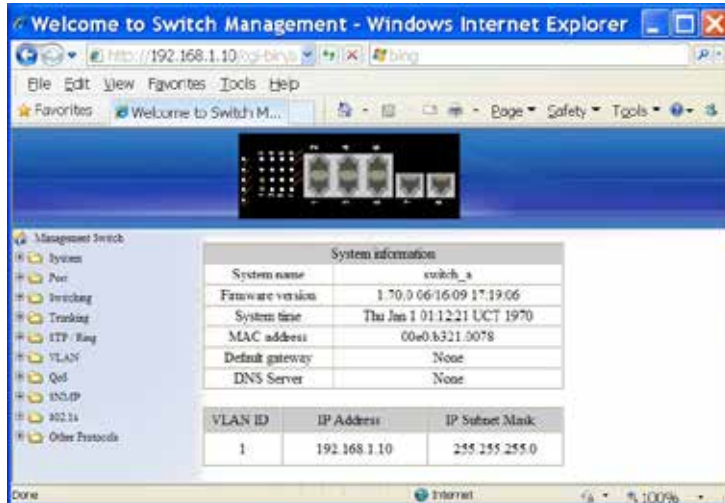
Welcome to Switch Management - Windows Internet Explorer

http://192.168.1.10/cgi-bin/s

bing

File Edit View Favorites Tools Help

Favorites

Welcome to Switch M...

Page Safety Tools

Management Switch
System
Port
Switching
Trunking
STP / Ring
VLAN
QoS
SNMP
802.1x
Other Protocols

| System information | |
|---|---|
| System name | switch_a |
| Firmware version | 1.70.0 06/16/09 17:19:06 |
| System time | Thu Jan 1 01:12:21 UCT 1970 |
| MAC address | 00e0.b321.0078 |
| Default gateway | None |
| DNS Server | None |

| VLAN ID | IP Address | IP Subnet Mask |
|---|---|---|
| 1 | 192.168.1.10 | 255.255.255.0 |

Done

Internet

100%